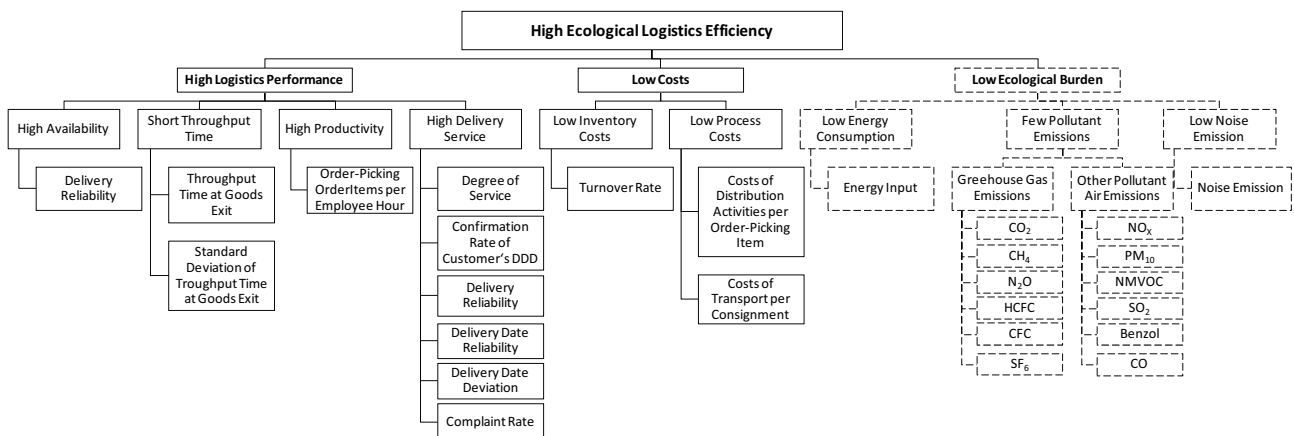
High Ecological Logistics Efficiency

High Logistics Performance

Low Costs

Low Ecological Burden

High Availability

Delivery Reliability

Short Throughput Time

Throughput Time at Goods Exit

Standard Deviation of Troughput Time at Goods Exit

High Productivity

Order-Picking OrderItems per Employee Hour

High Delivery Service

Degree of Service

Confirmation Rate of Customer's DDD

Delivery Reliability

Delivery Date Reliability

Delivery Date Deviation

Complaint Rate

Low Inventory Costs

Turnover Rate

Low Process Costs

Costs of Distribution Activities per Order-Picking Item

Costs of Transport per Consignment

Low Energy Consumption

Energy Input

Few Pollutant Emissions

Greehouse Gas Emissions

$CO_2$

$CH_4$

$N_2O$

HCFC

CFC

$SF_6$

Other Pollutant Air Emissions

$NO_X$

$PM_{10}$

NMVOC

$SO_2$

Benzol

CO

Low Noise Emission

Noise Emission